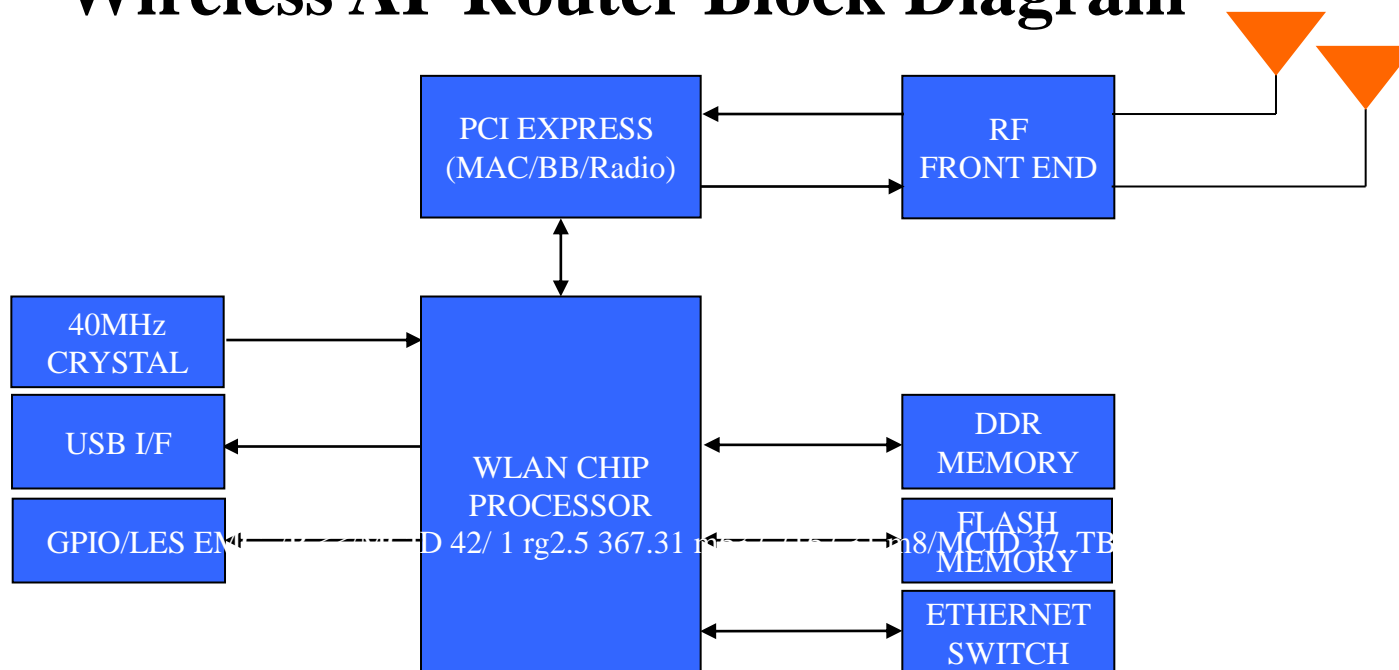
Wireless AP Router Block Diagram

PCI EXPRESS (MAC/BB/Radio)

RF FRONT END

40MHz CRYSTAL

USB I/F

GPIO/LES EM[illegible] D 42/ 1 rg2.5 367.31 m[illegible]m8/MCID 37 .TB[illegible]

WLAN CHIP PROCESSOR

DDR MEMORY

FLASH MEMORY

ETHERNET SWITCH